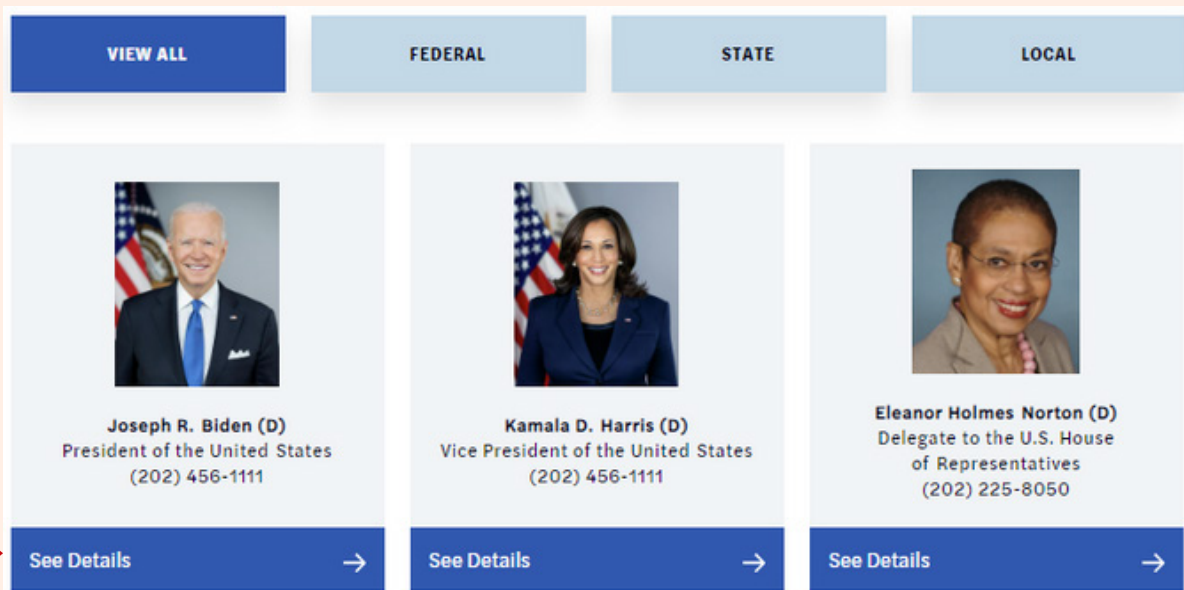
VIEW ALL

FEDERAL

STATE

LOCAL

Joseph R. Biden (D)
President of the United States
(202) 456-1111

See Details →

Kamala D. Harris (D)
Vice President of the United States
(202) 456-1111

See Details →

Eleanor Holmes Norton (D)
Delegate to the U.S. House of Representatives
(202) 225-8050

See Details →